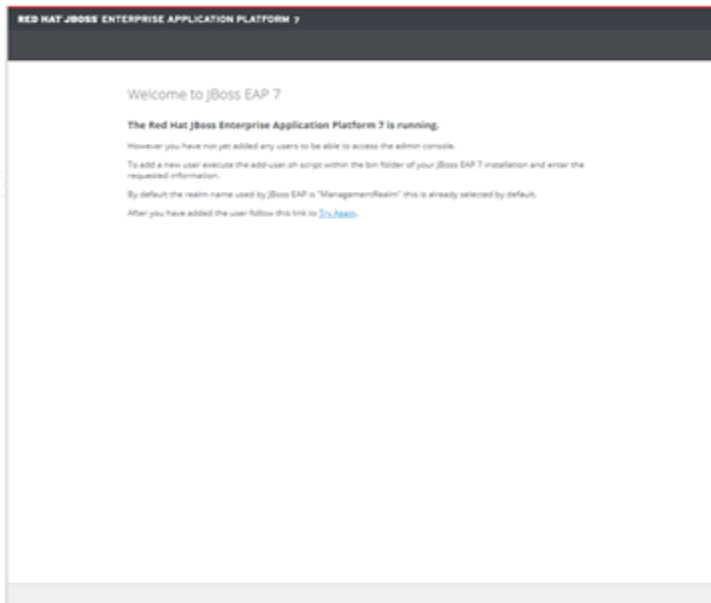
RED HAT JBOSS ENTERPRISE APPLICATION PLATFORM 7

Welcome to JBoss EAP 7

The Red Hat JBoss Enterprise Application Platform 7 is running.

However you have not yet added any users to be able to access the admin console.

To add a new user execute the add-user.sh script within the bin folder of your JBoss EAP 7 installation and enter the requested information.

By default the realm name used by JBoss EAP is "ManagementRealm" this is already selected by default.

After you have added the user follow this link to Try Again.